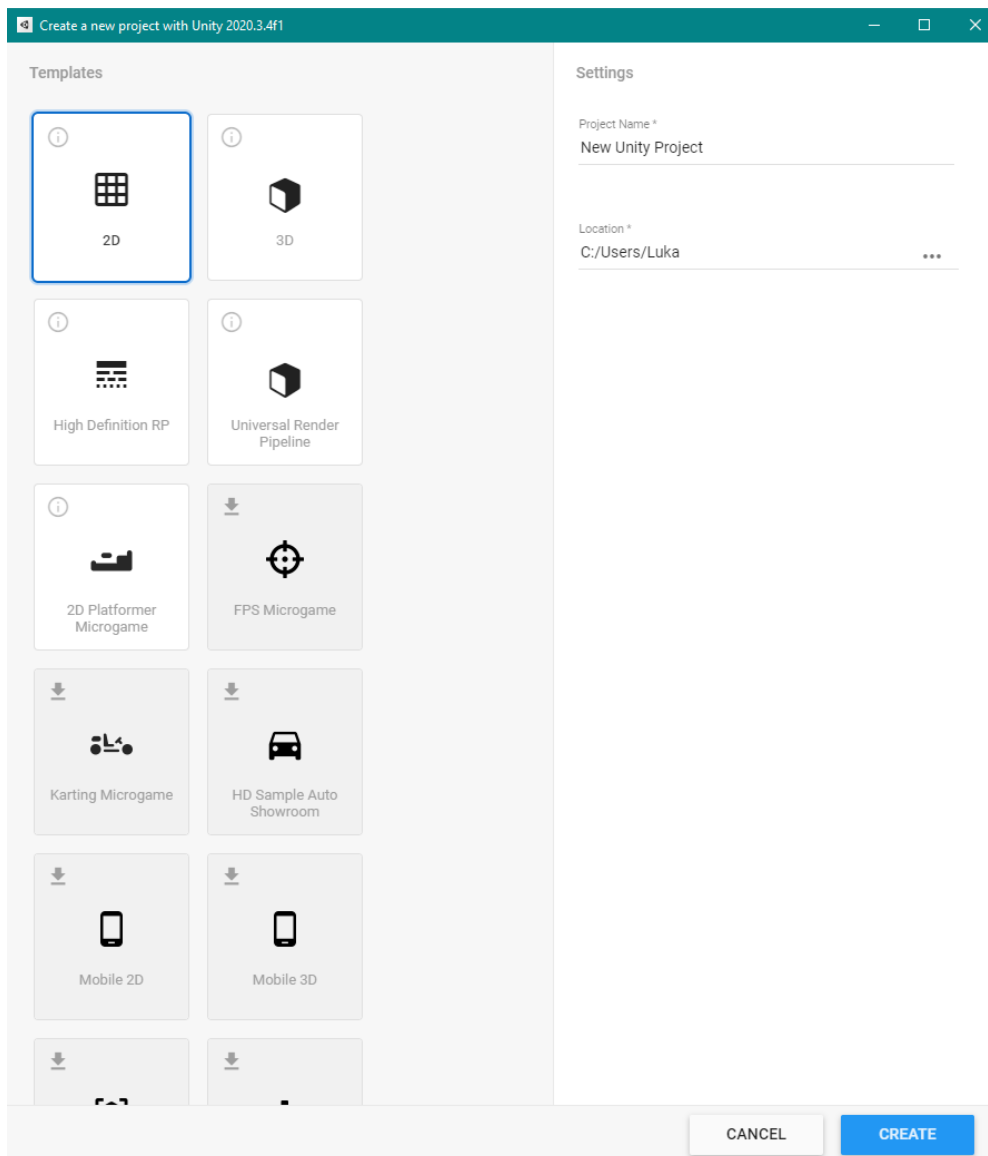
Create a new project with Unity 2020.3.4f1

Templates

2D

3D

High Definition RP

Universal Render Pipeline

2D Platformer Microgame

FPS Microgame

Karting Microgame

HD Sample Auto Showroom

Mobile 2D

Mobile 3D

Settings

Project Name *
New Unity Project

Location *
C:/Users/Luka
...

CANCEL

CREATE